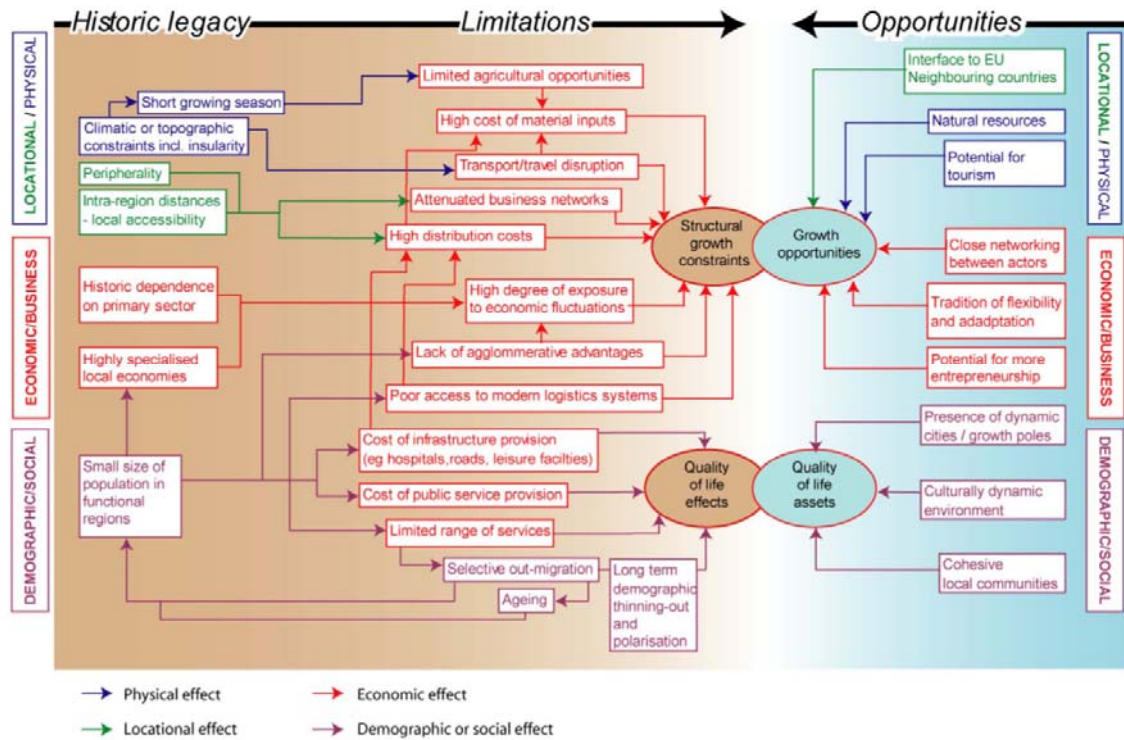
Historic legacy Limitations Opportunities

LOCATIONAL / PHYSICAL

ECONOMIC/BUSINESS

DEMOGRAPHIC/SOCIAL

Short growing season

Climatic or topographic constraints incl. insularity

Peripherality

Intra-region distances - local accessibility

Historic dependence on primary sector

Highly specialised local economies

Small size of population in functional regions

Limited agricultural opportunities

High cost of material inputs

Transport/travel disruption

Attenuated business networks

High distribution costs

High degree of exposure to economic fluctuations

Lack of agglommerative advantages

Poor access to modern logistics systems

Cost of infrastructure provision (eg hospitals,roads, leisure facilties)

Cost of public service provision

Limited range of services

Selective out-migration

Ageing

Long term demographic thinning-out and polarisation

Structural growth constraints

Quality of life effects

Growth opportunities

Quality of life assets

Interface to EU Neighbouring countries

Natural resources

Potential for tourism

Close networking between actors

Tradition of flexibility and adadptation

Potential for more entrepreneurship

Presence of dynamic cities / growth poles

Culturally dynamic environment

Cohesive local communities

LOCATIONAL / PHYSICAL

ECONOMIC/BUSINESS

DEMOGRAPHIC/SOCIAL

Physical effect

Economic effect

Locational effect

Demographic or social effect